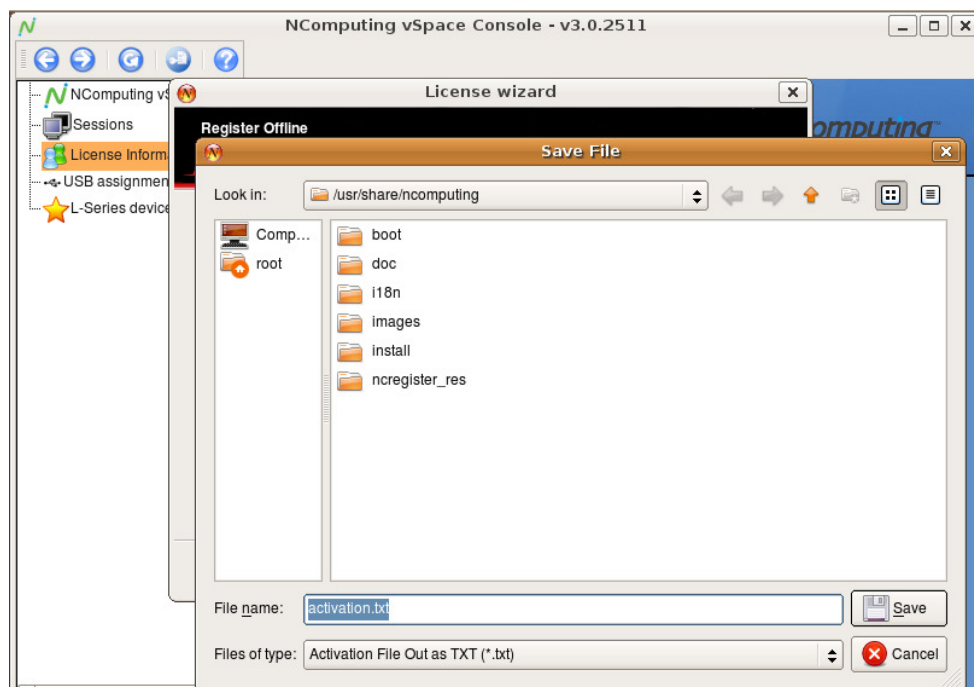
NComputing vSpace Console - v3.0.2511

NComputing vS
Sessions
License Inform
USB assignmen
L-Series device

License wizard

Register Offline

omputing

Save File

Look in: /usr/share/ncomputing

Comp...
root

boot
doc
i18n
images
install
ncregister_res

File name: activation.txt

Save

Files of type: Activation File Out as TXT (*.txt)

Cancel